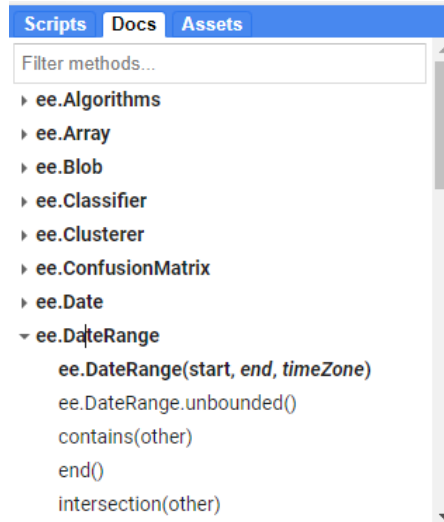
Scripts Docs Assets

Filter methods...

ee.Algorithms
ee.Array
ee.Blob
ee.Classifier
ee.Clusterer
ee.ConfusionMatrix
ee.Date
ee.DateRange
ee.DateRange(start, *end*, *timeZone*)
ee.DateRange.unbounded()
contains(other)
end()
intersection(other)